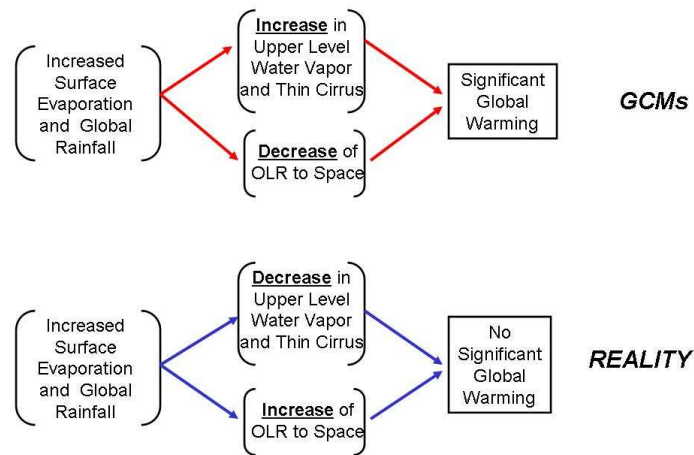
Increased Surface Evaporation and Global Rainfall

Increase in Upper Level Water Vapor and Thin Cirrus

Decrease of OLR to Space

Significant Global Warming

GCMs

Increased Surface Evaporation and Global Rainfall

Decrease in Upper Level Water Vapor and Thin Cirrus

Increase of OLR to Space

No Significant Global Warming

REALITY